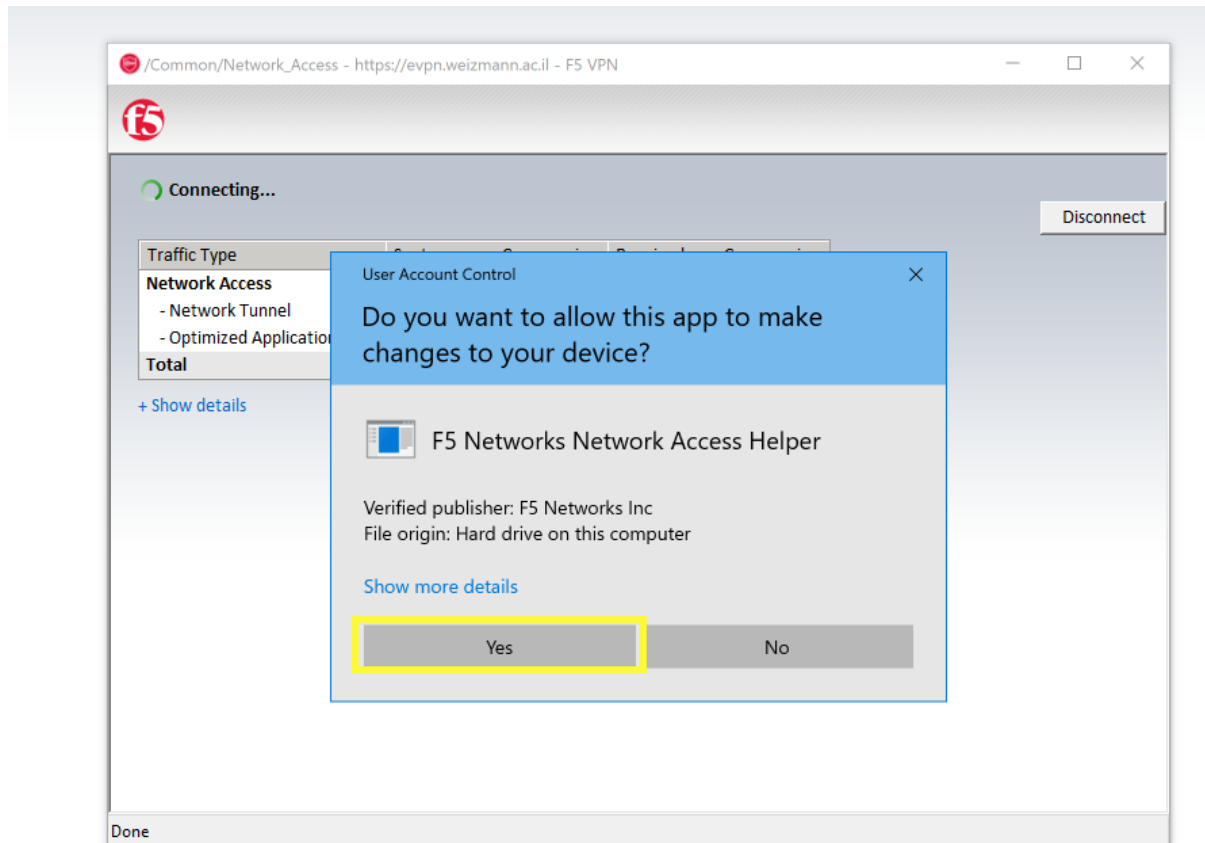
/Common/Network_Access - https://evpn.weizmann.ac.il - F5 VPN

f5

Connecting...

Disconnect

| Traffic Type | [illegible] | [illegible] |
|---|---|---|
| Network Access | | |
| - Network Tunnel | | |
| - Optimized Applicatio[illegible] | | |
| Total | | |

+ Show details

User Account Control

Do you want to allow this app to make changes to your device?

F5 Networks Network Access Helper

Verified publisher: F5 Networks Inc
File origin: Hard drive on this computer

Show more details

Yes

No

Done